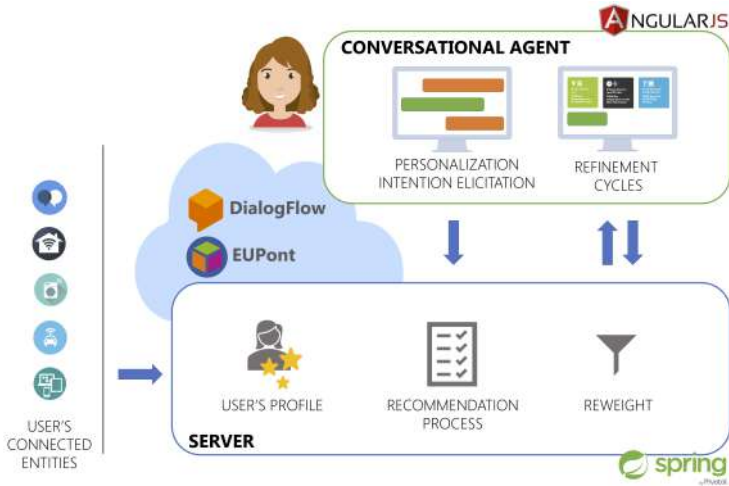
ANGULARJS

CONVERSATIONAL AGENT

PERSONALIZATION INTENTION ELICITATION

REFINEMENT CYCLES

DialogFlow

EUPont

USER'S CONNECTED ENTITIES

USER'S PROFILE

RECOMMENDATION PROCESS

REWEIGHT

SERVER

spring
by Pivotal